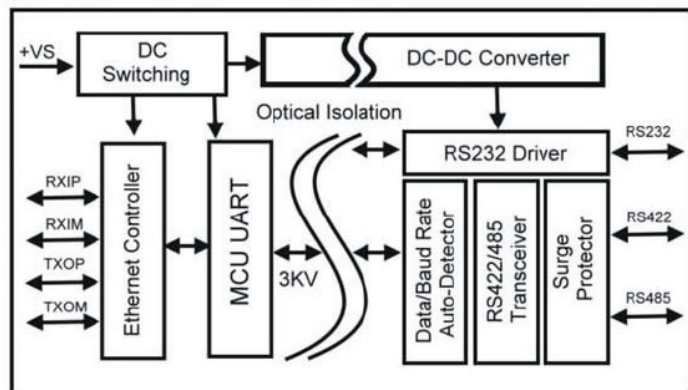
+VS

DC Switching

DC-DC Converter

Optical Isolation

RS232 Driver

RS232

RXIP

RXIM

TXOP

TXOM

Ethernet Controller

MCU UART

3KV

Data/Baud Rate Auto-Detector

RS422/485 Transceiver

Surge Protector

RS422

RS485